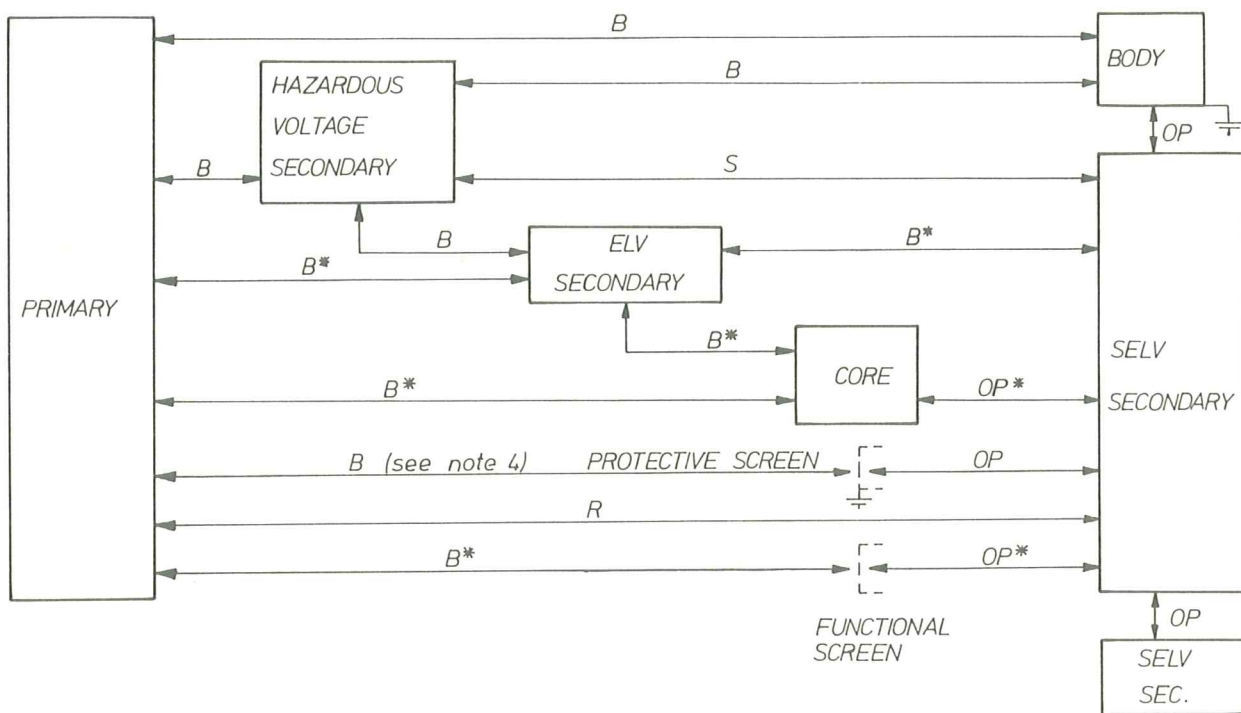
B

HAZARDOUS VOLTAGE SECONDARY

B

BODY

OP

B

S

B

ELV SECONDARY

$B^*$

$B^*$

PRIMARY

$B^*$

CORE

SELV SECONDARY

$B^*$

$OP^*$

B (see note 4)

PROTECTIVE SCREEN

OP

R

$B^*$

$OP^*$

FUNCTIONAL SCREEN

OP

SELV SEC.